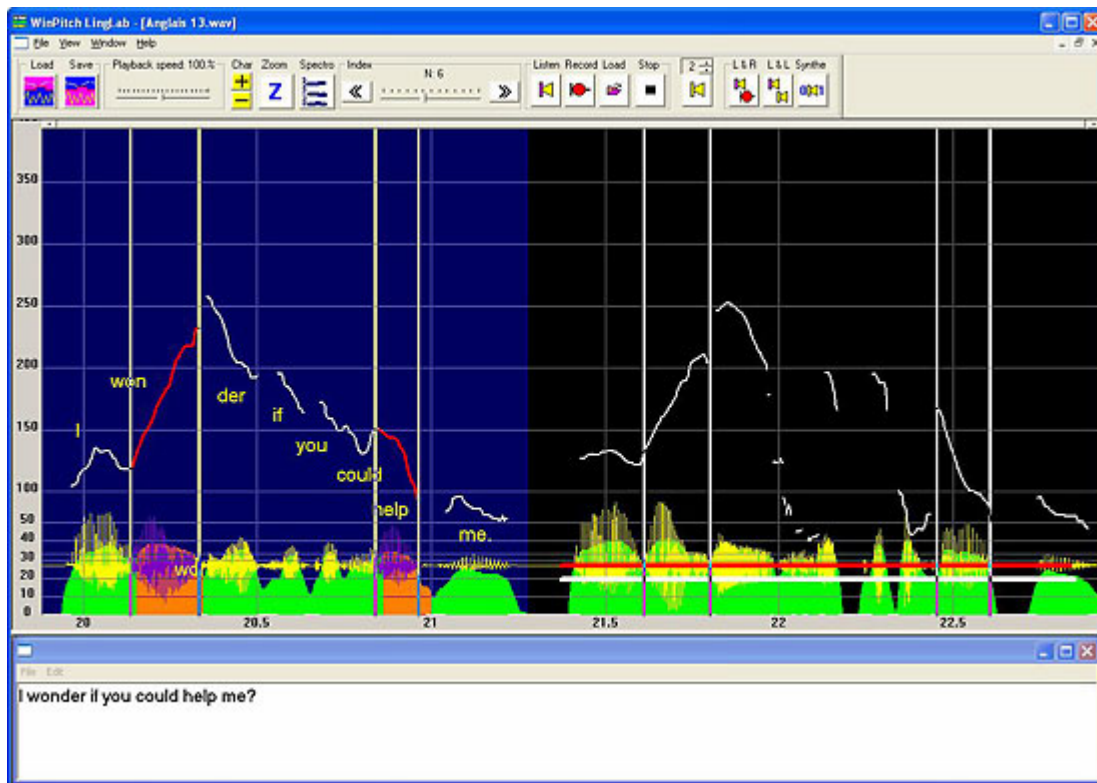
WinPitch LingLab - [Anglais 13.wav]

File View Window Help

Load Save Playback speed 100 % Char Zoom Spectro Index N: 6 Listen Record Load Stop 2 L&R L&L Synthe

Z

350
300
250
200
150
100
50
40
30
20
10
0

I
won
der
if
you
could
help
me.
wo

20 20.5 21 21.5 22 22.5

File Edit

I wonder if you could help me?